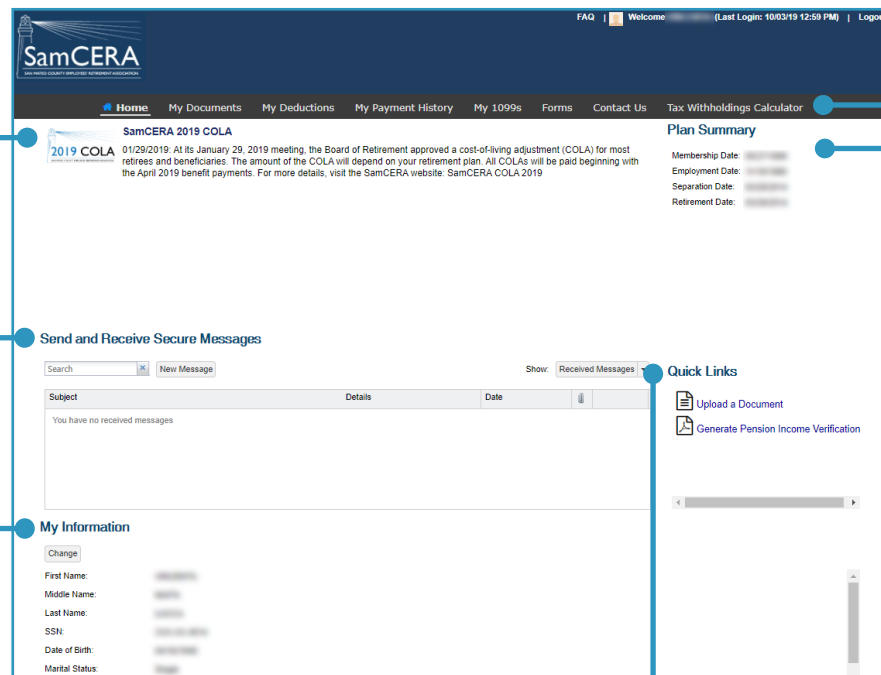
SamCERA
SAN MATEO COUNTY EMPLOYEES' RETIREMENT ASSOCIATION

FAQ | Welcome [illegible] (Last Login: 10/03/19 12:59 PM) | Logo

Home My Documents My Deductions My Payment History My 1099s Forms Contact Us Tax Withholdings Calculator

2019 COLA

SamCERA 2019 COLA

01/29/2019: At its January 29, 2019 meeting, the Board of Retirement approved a cost-of-living adjustment (COLA) for most retirees and beneficiaries. The amount of the COLA will depend on your retirement plan. All COLAs will be paid beginning with the April 2019 benefit payments. For more details, visit the SamCERA website: SamCERA COLA 2019

Plan Summary

Membership Date: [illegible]
Employment Date: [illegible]
Separation Date: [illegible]
Retirement Date: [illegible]

Send and Receive Secure Messages

Search New Message Show: Received Messages

| Subject | Details | Date | |
|---|---|---|---|
| You have no received messages | | | |

Quick Links

Upload a Document
Generate Pension Income Verification

My Information

Change

First Name: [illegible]
Middle Name: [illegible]
Last Name: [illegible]
SSN: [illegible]
Date of Birth: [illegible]
Marital Status: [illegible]